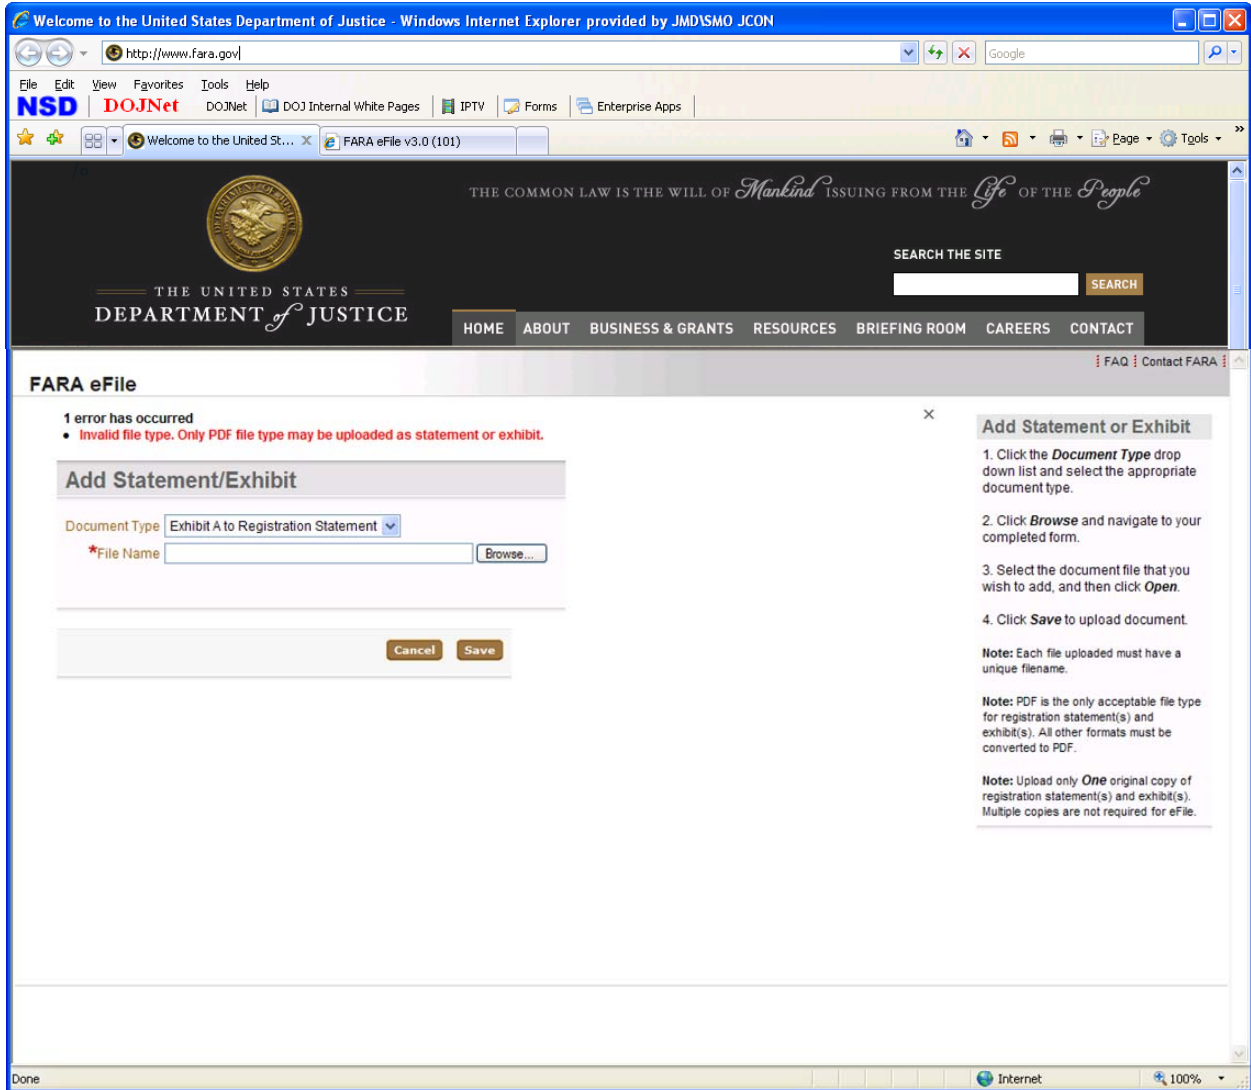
Welcome to the United States Department of Justice - Windows Internet Explorer provided by JMD\SMO JCON

http://www.fara.gov

Google

File Edit View Favorites Tools Help

NSD DOJNet DOJNet DOJ Internal White Pages IPTV Forms Enterprise Apps

Welcome to the United St... FARA eFile v3.0 (101)

Page Tools

THE COMMON LAW IS THE WILL OF Mankind ISSUING FROM THE Life OF THE People

SEARCH THE SITE

SEARCH

THE UNITED STATES DEPARTMENT of JUSTICE

HOME ABOUT BUSINESS & GRANTS RESOURCES BRIEFING ROOM CAREERS CONTACT

FAQ Contact FARA

FARA eFile

1 error has occurred
• Invalid file type. Only PDF file type may be uploaded as statement or exhibit.

×

Add Statement/Exhibit

Document Type Exhibit A to Registration Statement
*File Name Browse...

Cancel Save

Add Statement or Exhibit

1. Click the **Document Type** drop down list and select the appropriate document type.

2. Click **Browse** and navigate to your completed form.

3. Select the document file that you wish to add, and then click **Open**.

4. Click **Save** to upload document.

**Note:** Each file uploaded must have a unique filename.

**Note:** PDF is the only acceptable file type for registration statement(s) and exhibit(s). All other formats must be converted to PDF.

**Note:** Upload only **One** original copy of registration statement(s) and exhibit(s). Multiple copies are not required for eFile.

Done Internet 100%